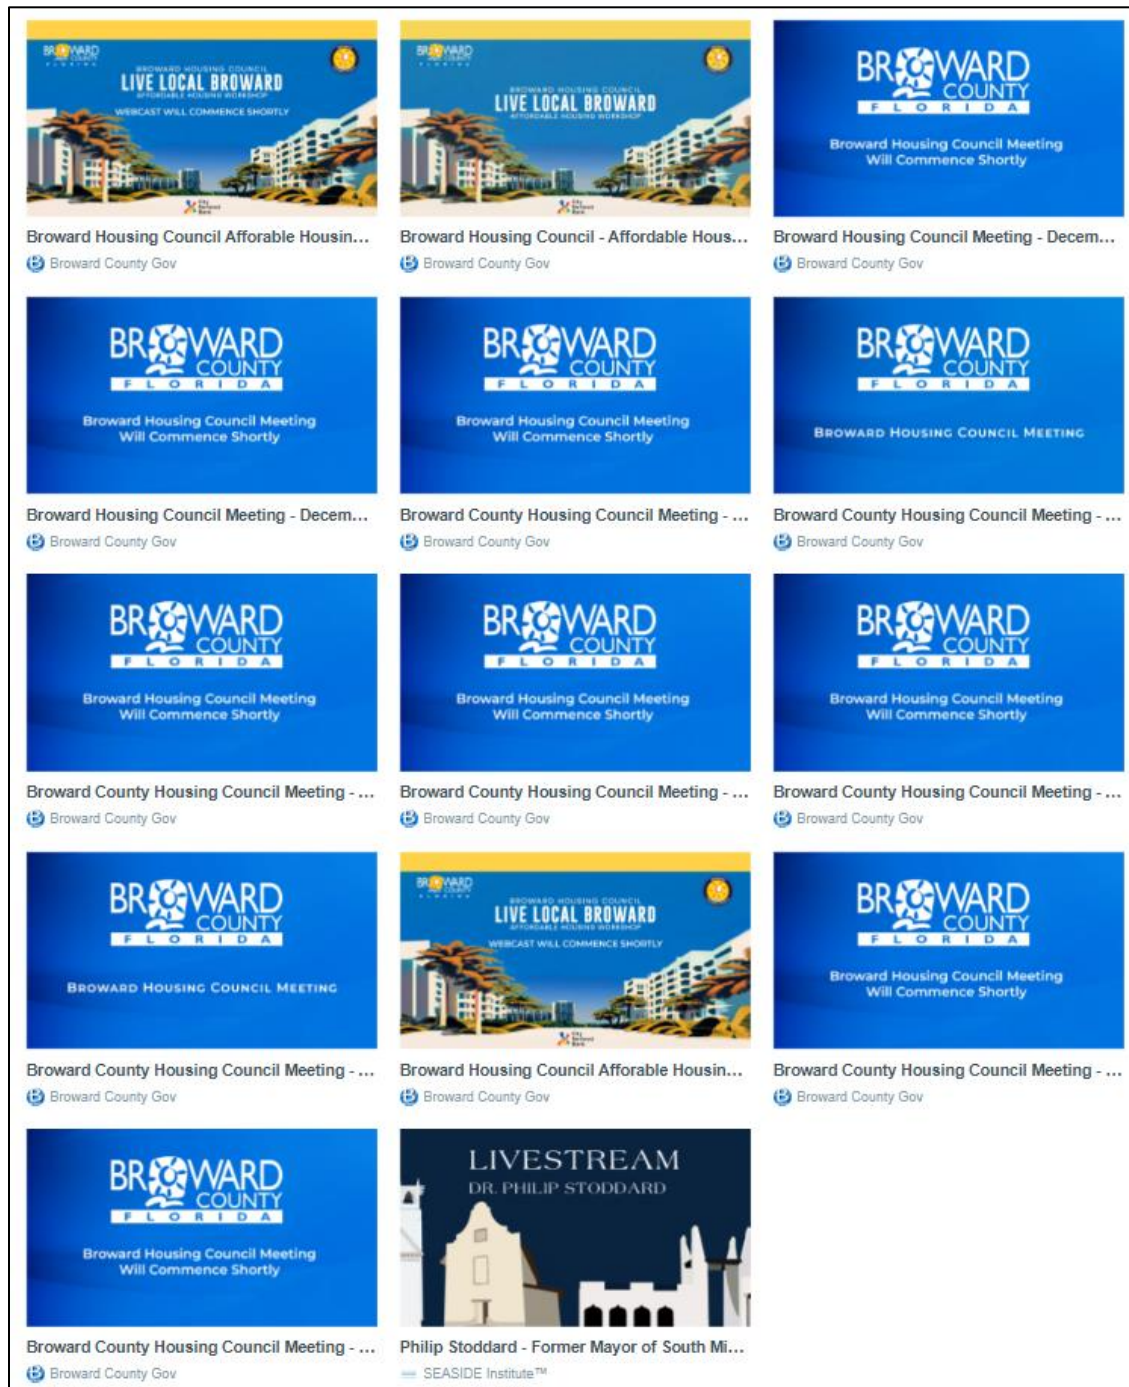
BROWARD HOUSING COUNCIL
LIVE LOCAL BROWARD
AFFORDABLE HOUSING WORKSHOP
WEBCAST WILL COMMENCE SHORTLY

Broward Housing Council Afforable Housin...
Broward County Gov

BROWARD HOUSING COUNCIL
LIVE LOCAL BROWARD
AFFORDABLE HOUSING WORKSHOP

Broward Housing Council - Affordable Hous...
Broward County Gov

BROWARD COUNTY FLORIDA
Broward Housing Council Meeting Will Commence Shortly

Broward Housing Council Meeting - Decem...
Broward County Gov

BROWARD COUNTY FLORIDA
Broward Housing Council Meeting Will Commence Shortly

Broward Housing Council Meeting - Decem...
Broward County Gov

BROWARD COUNTY FLORIDA
Broward Housing Council Meeting Will Commence Shortly

Broward County Housing Council Meeting - ...
Broward County Gov

BROWARD COUNTY FLORIDA
BROWARD HOUSING COUNCIL MEETING

Broward County Housing Council Meeting - ...
Broward County Gov

BROWARD COUNTY FLORIDA
Broward Housing Council Meeting Will Commence Shortly

Broward County Housing Council Meeting - ...
Broward County Gov

BROWARD COUNTY FLORIDA
Broward Housing Council Meeting Will Commence Shortly

Broward County Housing Council Meeting - ...
Broward County Gov

BROWARD COUNTY FLORIDA
Broward Housing Council Meeting Will Commence Shortly

Broward County Housing Council Meeting - ...
Broward County Gov

BROWARD COUNTY FLORIDA
BROWARD HOUSING COUNCIL MEETING

Broward County Housing Council Meeting - ...
Broward County Gov

BROWARD HOUSING COUNCIL
LIVE LOCAL BROWARD
AFFORDABLE HOUSING WORKSHOP
WEBCAST WILL COMMENCE SHORTLY

Broward Housing Council Afforable Housin...
Broward County Gov

BROWARD COUNTY FLORIDA
Broward Housing Council Meeting Will Commence Shortly

Broward County Housing Council Meeting - ...
Broward County Gov

BROWARD COUNTY FLORIDA
Broward Housing Council Meeting Will Commence Shortly

Broward County Housing Council Meeting - ...
Broward County Gov

LIVESTREAM
DR. PHILIP STODDARD

Philip Stoddard - Former Mayor of South Mi...
SEASIDE Institute™